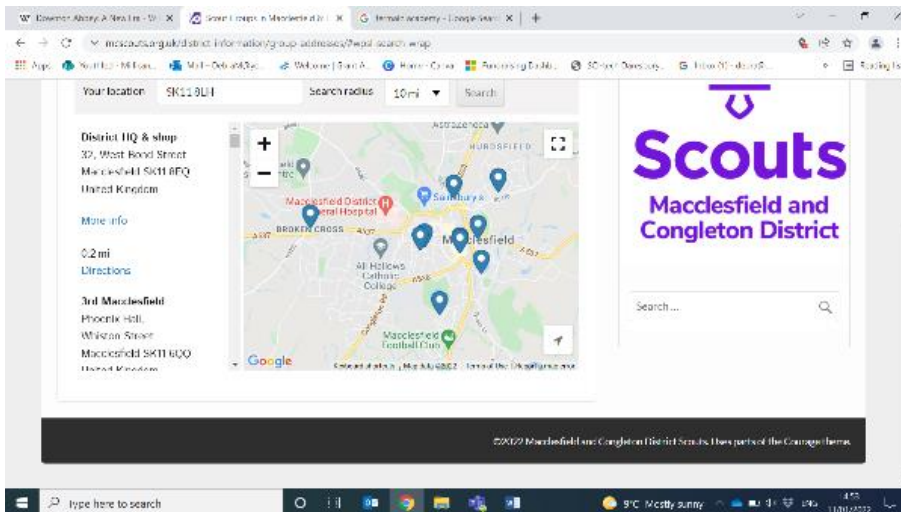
W Governor Abney A New Era - W | Scout Groups in Macclesfield | G female ancestry - Google Search | +

mcscouts.org.uk/district-information/group-addresses/?wpsl-search-wrap

Apps | Nuffield - MI Frame | Mail - Deborah | Welcome | Giant A... | Home - Canva | Fundraising Ecolab | SCI Directory | Inbox (2) - deb@ | Reading list

Your location SK11 8LH Search radius 10mi Search

District HQ & shop
32, West Bond Street
Macclesfield SK11 8EQ
United Kingdom

More info

0.2 mi
Directions

3rd Macclesfield
Phoenix Hall,
Whiston Street
Macclesfield SK11 6QQ
United Kingdom

AstraZeneca
HURDSFIELD
Macclesfield District General Hospital
Sainsbury's
BROKEN CROSS
A537
Macclesfield
A523
All Hallows Catholic College
A536
Macclesfield Football Club
Google
Keyboard shortcuts | Map data ©2022 | Terms of Use | Report a map error

Scouts
Macclesfield and Congleton District

Search ...

©2022 Macclesfield and Congleton District Scouts. Uses parts of the Courage theme.

Type here to search
9°C Mostly sunny